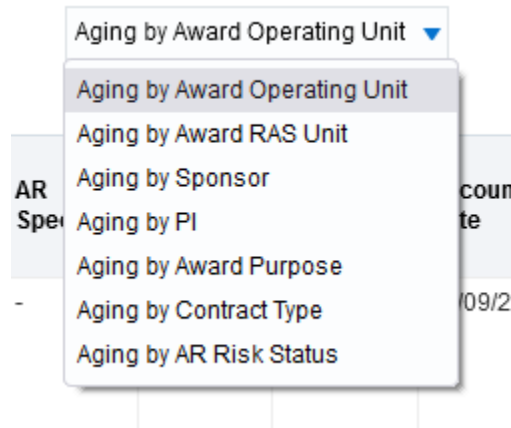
Aging by Award Operating Unit

Aging by Award Operating Unit
Aging by Award RAS Unit
Aging by Sponsor
Aging by PI
Aging by Award Purpose
Aging by Contract Type
Aging by AR Risk Status

AR Spe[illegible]

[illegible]coun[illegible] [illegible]te

-

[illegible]/09/2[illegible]